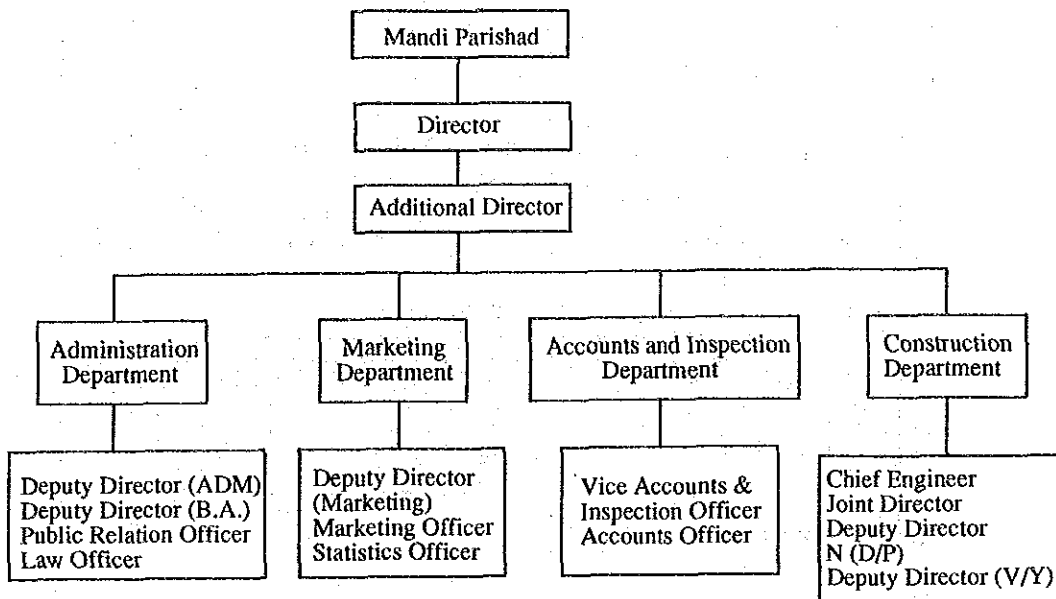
Mandi Parishad

Director

Additional Director

Administration Department

Marketing Department

Accounts and Inspection Department

Construction Department

Deputy Director (ADM)
Deputy Director (B.A.)
Public Relation Officer
Law Officer

Deputy Director (Marketing)
Marketing Officer
Statistics Officer

Vice Accounts & Inspection Officer
Accounts Officer

Chief Engineer
Joint Director
Deputy Director
N (D/P)
Deputy Director (V/Y)